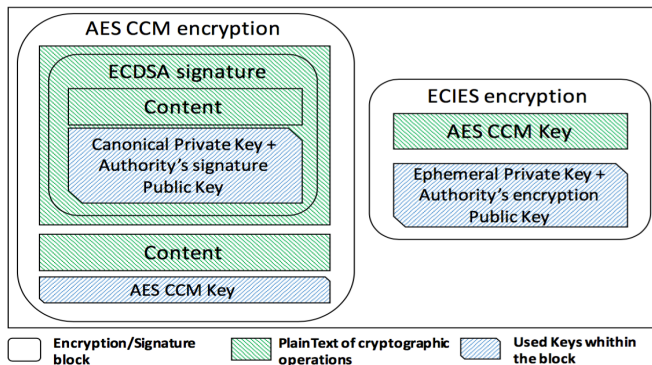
AES CCM encryption

ECDSA signature

Content

Canonical Private Key + Authority's signature Public Key

Content

AES CCM Key

ECIES encryption

AES CCM Key

Ephemeral Private Key + Authority's encryption Public Key

Encryption/Signature block

PlainText of cryptographic operations

Used Keys whithin the block